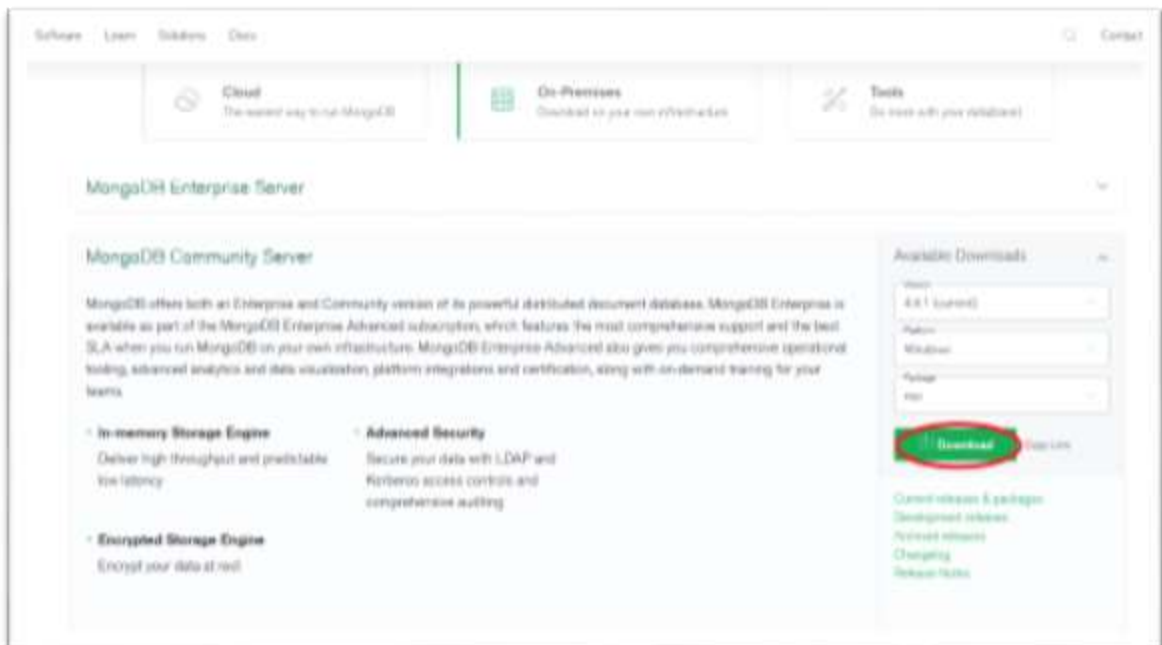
Software Learn Solutions Docs

Contact

Cloud
The easiest way to run MongoDB

On-Premises
Download to your own infrastructure

Tools
Do more with your database

MongoDB Enterprise Server

MongoDB Community Server

MongoDB offers both an Enterprise and Community version of its powerful distributed document database. MongoDB Enterprise is available as part of the MongoDB Enterprise Advanced subscription, which features the most comprehensive support and the best SLA when you run MongoDB on your own infrastructure. MongoDB Enterprise Advanced also gives you comprehensive operational tooling, advanced analytics and data visualization, platform integrations and certification, along with on-demand training for your teams.

In-memory Storage Engine
Deliver high throughput and predictable low latency

Advanced Security
Secure your data with LDAP and Kerberos access controls and comprehensive auditing

Encrypted Storage Engine
Encrypt your data at rest

Available Downloads

Version
4.4.1 (current)

Platform
Windows

Package
msi

Download

Copy Link

Current releases & packages
Development releases
Archived releases
Changelog
Release Notes